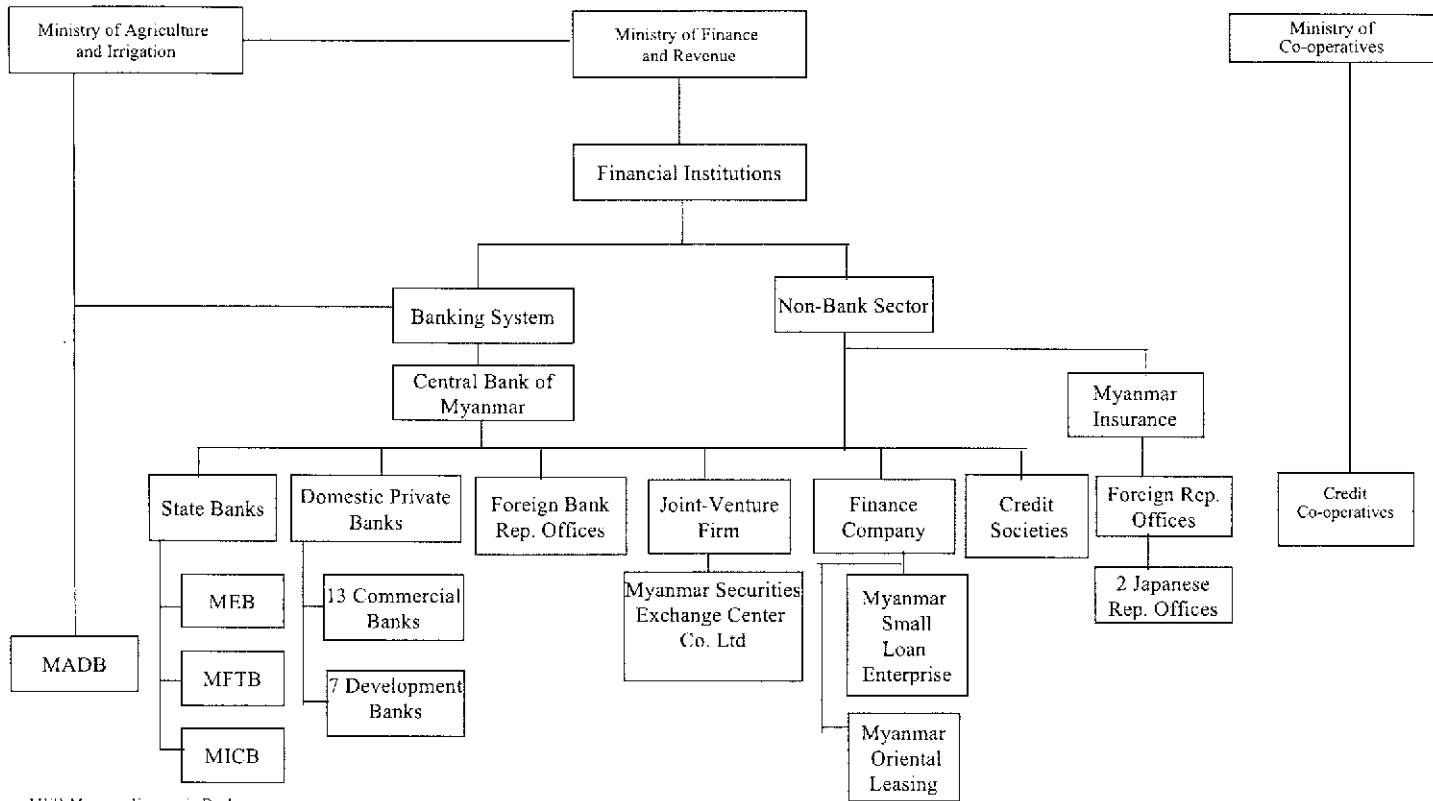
Ministry of Agriculture and Irrigation

Ministry of Finance and Revenue

Ministry of Co-operatives

Financial Institutions

Banking System

Non-Bank Sector

Central Bank of Myanmar

Myanmar Insurance

State Banks

Domestic Private Banks

Foreign Bank Rep. Offices

Joint-Venture Firm

Finance Company

Credit Societies

Foreign Rep. Offices

Credit Co-operatives

MEB

MFTB

MICB

MADB

13 Commercial Banks

7 Development Banks

Myanmar Securities Exchange Center Co. Ltd

Myanmar Small Loan Enterprise

Myanmar Oriental Leasing

2 Japanese Rep. Offices

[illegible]